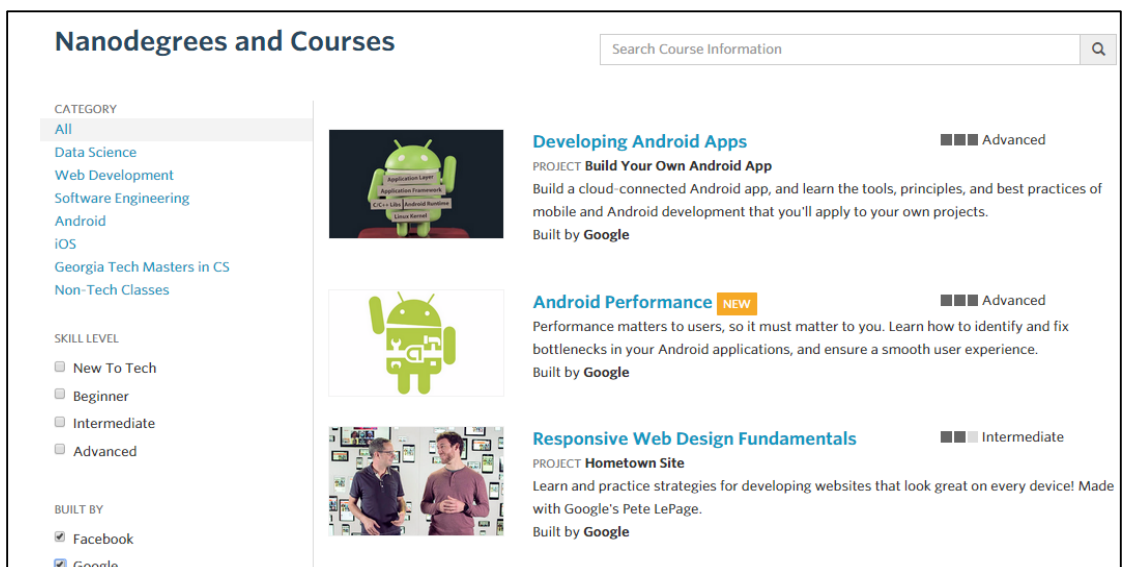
Nanodegrees and Courses

Search Course Information

CATEGORY
All
Data Science
Web Development
Software Engineering
Android
iOS
Georgia Tech Masters in CS
Non-Tech Classes

SKILL LEVEL
New To Tech
Beginner
Intermediate
Advanced

BUILT BY
Facebook
Google

Application Layer
Application Framework
C/C++ Libs
Android Runtime
Linux Kernel

Developing Android Apps
Advanced
PROJECT Build Your Own Android App
Build a cloud-connected Android app, and learn the tools, principles, and best practices of mobile and Android development that you'll apply to your own projects.
Built by Google

Android Performance NEW
Advanced
Performance matters to users, so it must matter to you. Learn how to identify and fix bottlenecks in your Android applications, and ensure a smooth user experience.
Built by Google

Responsive Web Design Fundamentals
Intermediate
PROJECT Hometown Site
Learn and practice strategies for developing websites that look great on every device! Made with Google's Pete LePage.
Built by Google